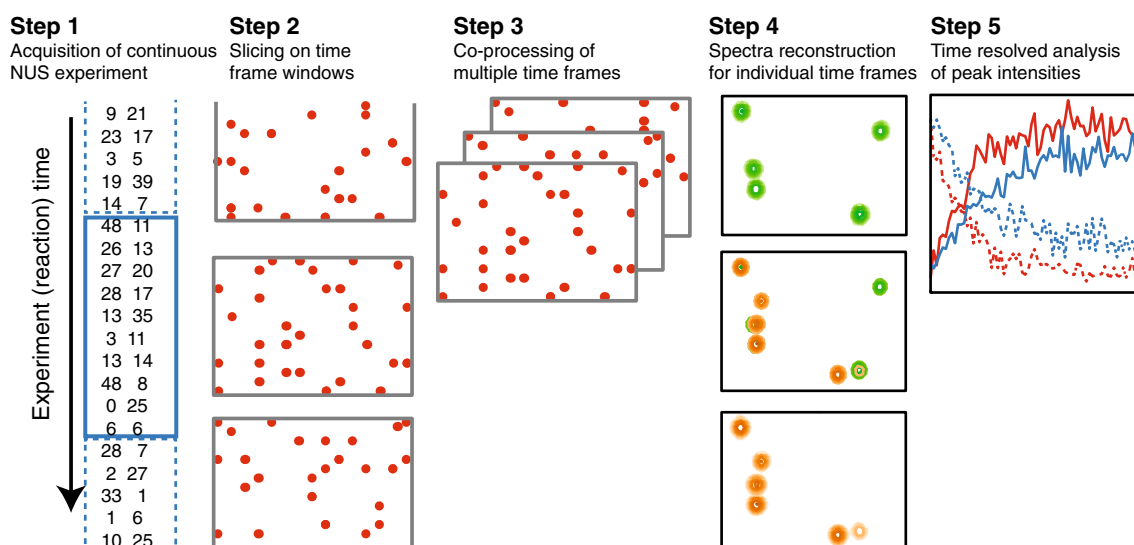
**Step 1**
Acquisition of continuous NUS experiment

**Step 2**
Slicing on time frame windows

**Step 3**
Co-processing of multiple time frames

**Step 4**
Spectra reconstruction for individual time frames

**Step 5**
Time resolved analysis of peak intensities

Experiment (reaction) time

| | |
|---|---|
| 9 | 21 |
| 23 | 17 |
| 3 | 5 |
| 19 | 39 |
| 14 | 7 |
| 48 | 11 |
| 26 | 13 |
| 27 | 20 |
| 28 | 17 |
| 13 | 35 |
| 3 | 11 |
| 13 | 14 |
| 48 | 8 |
| 0 | 25 |
| 6 | 6 |
| 28 | 7 |
| 2 | 27 |
| 33 | 1 |
| 1 | 6 |
| 10 | 25 |